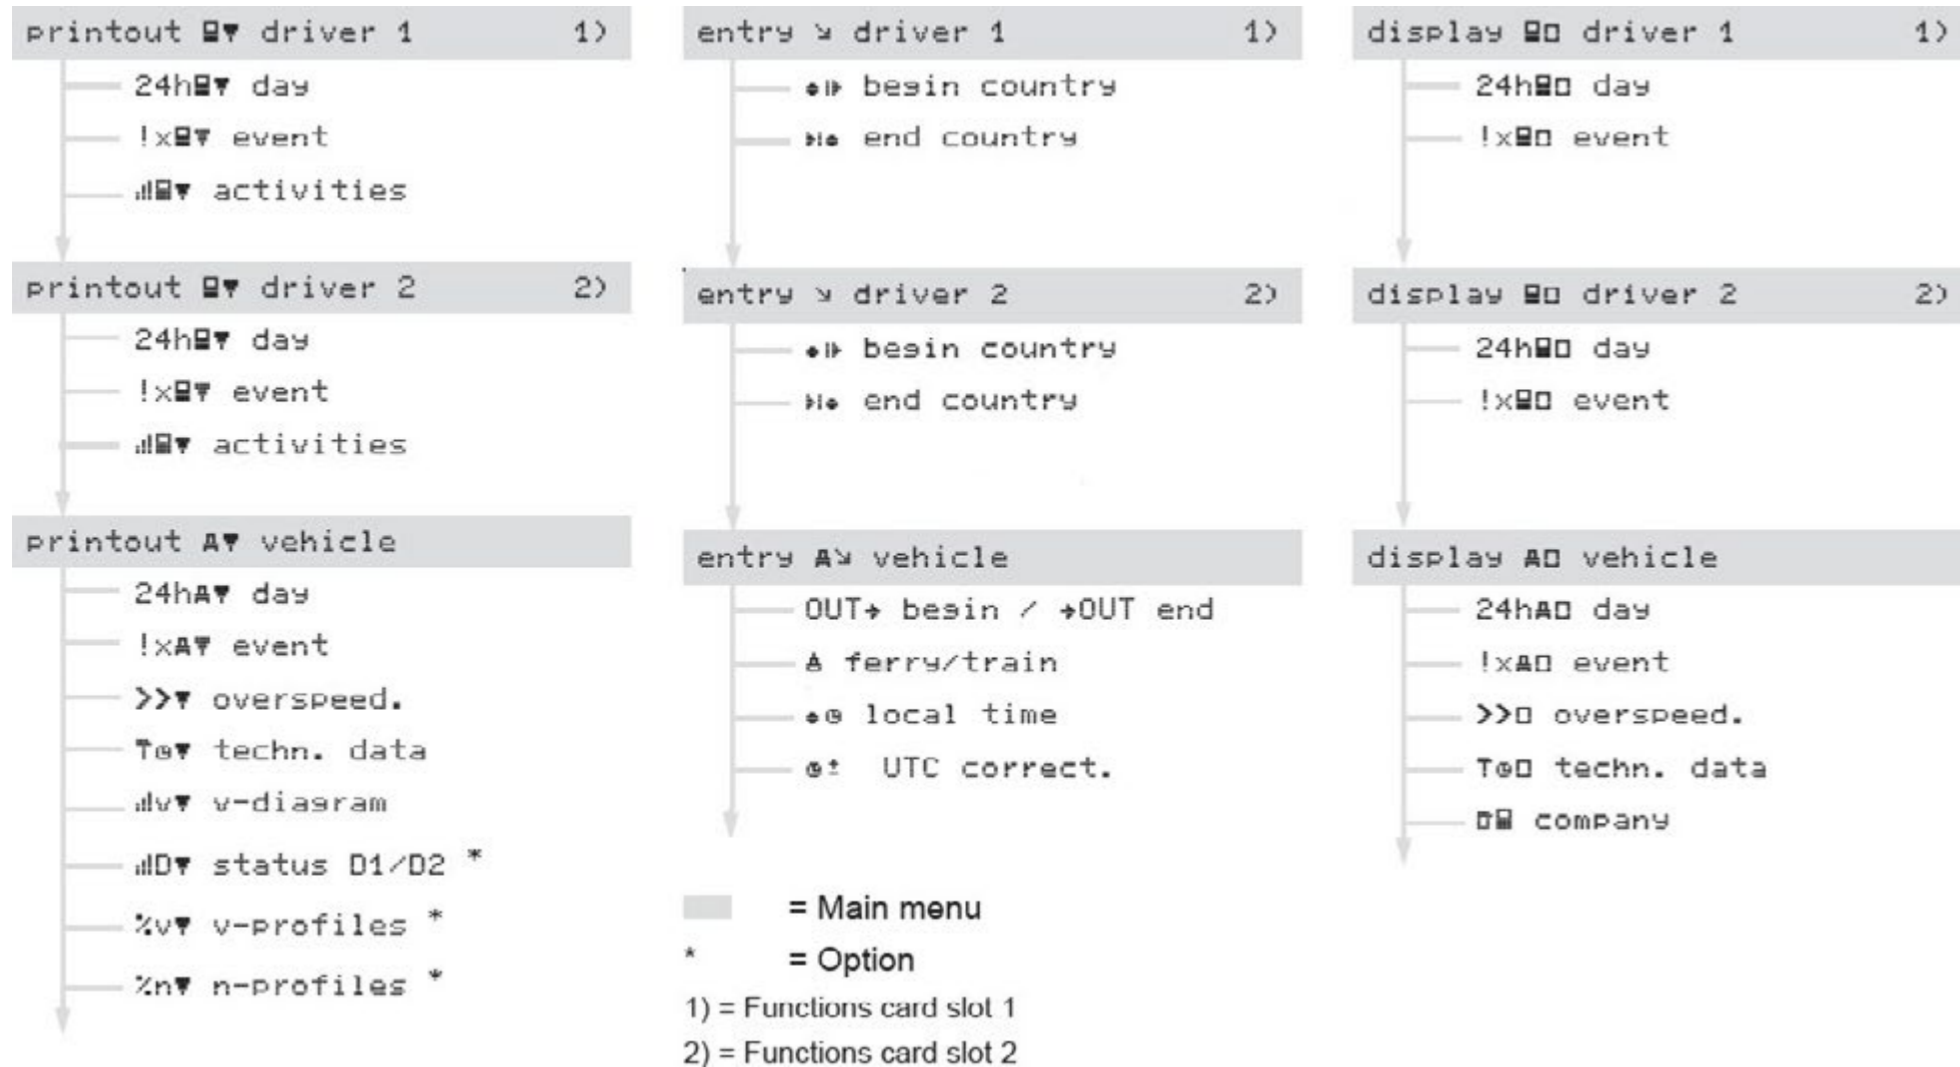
printout ▼ driver 1 1)
24h▼ day
!x▼ event
▼ activities

printout ▼ driver 2 2)
24h▼ day
!x▼ event
▼ activities

printout A▼ vehicle
24hA▼ day
!xA▼ event
>>▼ overspeed.
T▼ techn. data
v▼ v-diagram
D▼ status D1/D2 *
%v▼ v-profiles *
%n▼ n-profiles *

entry driver 1 1)
begin country
end country

entry driver 2 2)
begin country
end country

entry A vehicle
OUT begin / OUT end
ferry/train
local time
UTC correct.

= Main menu
* = Option
1) = Functions card slot 1
2) = Functions card slot 2

display driver 1 1)
24h day
!x event

display driver 2 2)
24h day
!x event

display A vehicle
24hA day
!xA event
>> overspeed.
T techn. data
company